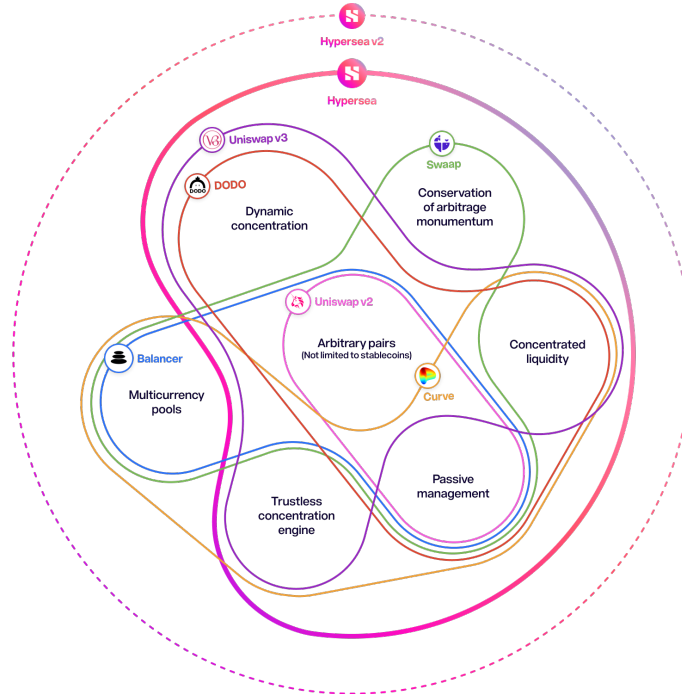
Hypersea v2

Hypersea

Uniswap v3

DODO

Swaap

Dynamic concentration

Conservation of arbitrage monumentum

Uniswap v2

Arbitrary pairs
(Not limited to stablecoins)

Concentrated liquidity

Balancer

Multicurrency pools

Curve

Passive management

Trustless concentration engine